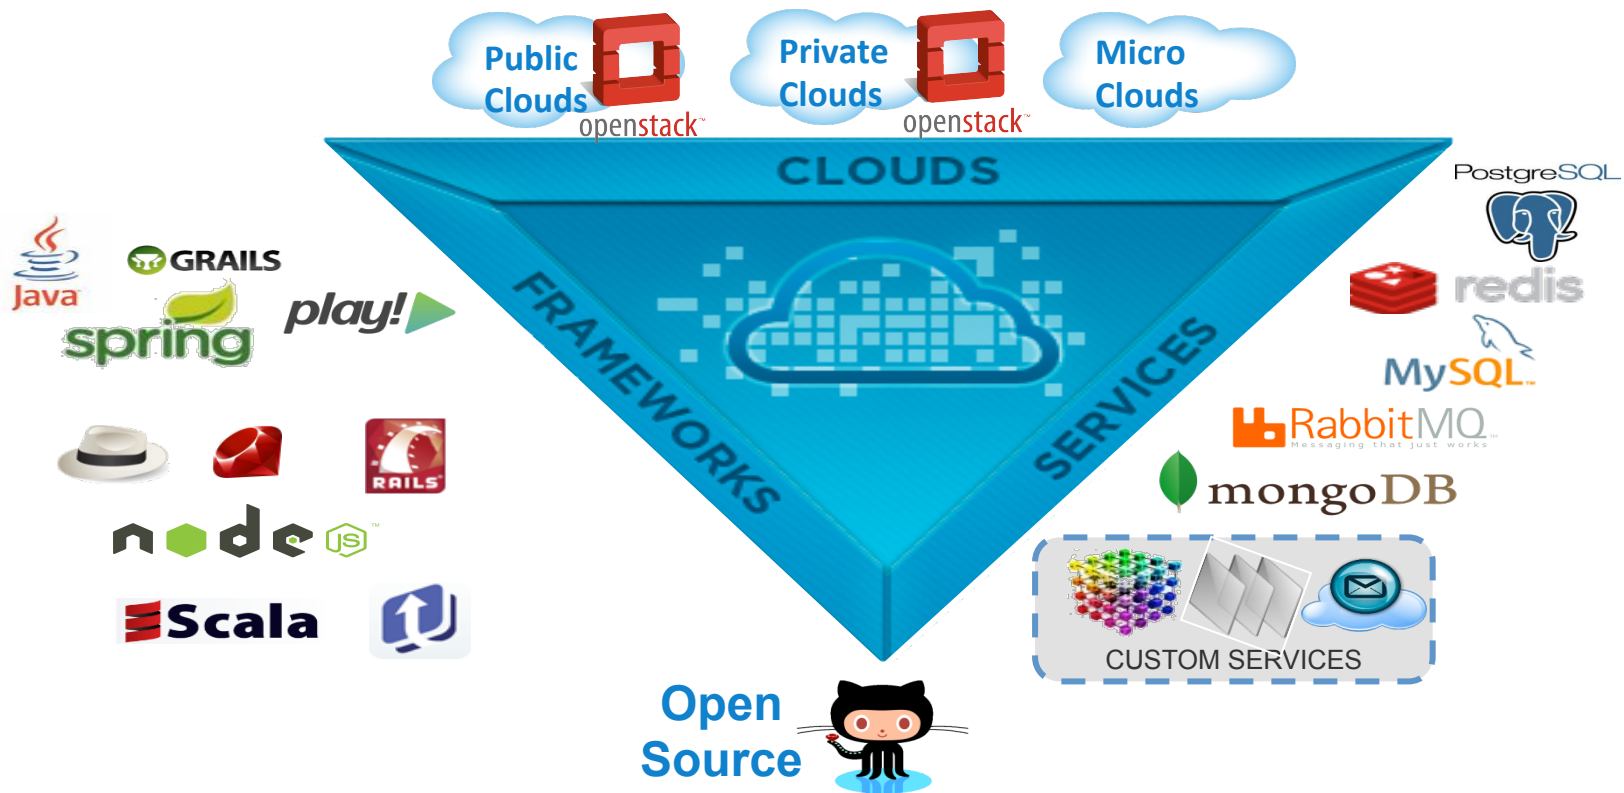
Public Clouds
openstack

Private Clouds
openstack

Micro Clouds

CLOUDS

FRAMEWORKS

SERVICES

Java

GRAILS

spring

play!

RAILS

node JS

Scala

PostgreSQL

redis

MySQL

RabbitMQ
Messaging that just works

mongoDB

CUSTOM SERVICES

Open Source